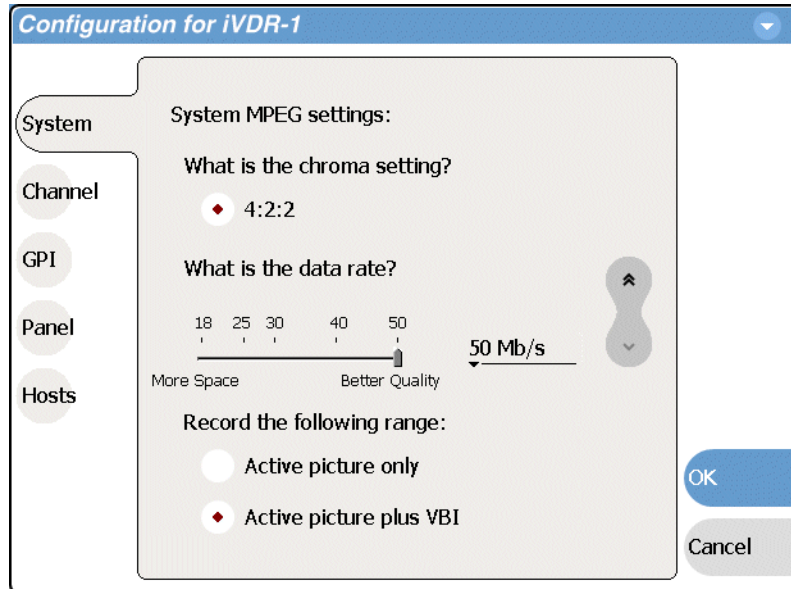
Configuration for iVDR-1

System

Channel

GPI

Panel

Hosts

System MPEG settings:

What is the chroma setting?

4:2:2

What is the data rate?

18 25 30 40 50

More Space Better Quality

50 Mb/s

Record the following range:

Active picture only

Active picture plus VBI

OK

Cancel